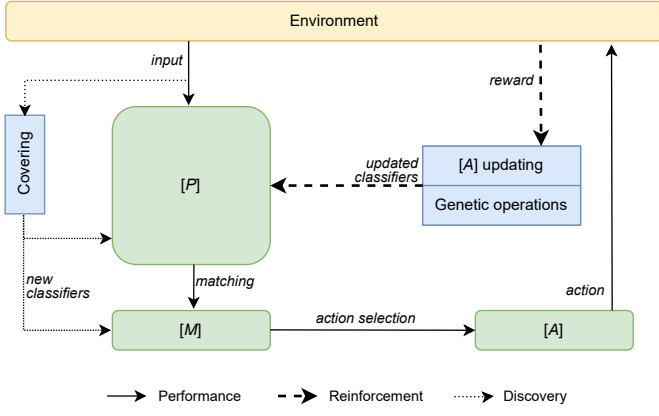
Environment

input

reward

Covering

[$P$]

updated classifiers

[$A$] updating

Genetic operations

new classifiers

matching

action

[$M$]

action selection

[$A$]

Performance

Reinforcement

Discovery